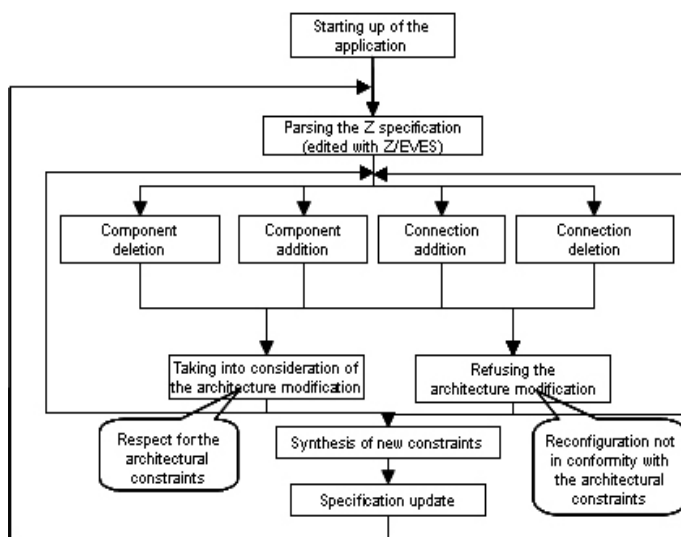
Starting up of the application

Parsing the Z specification (edited with Z/EVES)

Component deletion

Component addition

Connection addition

Connection deletion

Taking into consideration of the architecture modification

Refusing the architecture modification

Respect for the architectural constraints

Synthesis of new constraints

Reconfiguration not in conformity with the architectural constraints

Specification update